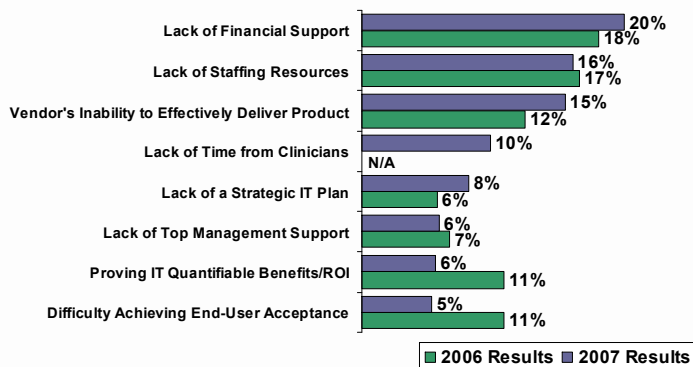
Lack of Financial Support
20%
18%

Lack of Staffing Resources
16%
17%

Vendor's Inability to Effectively Deliver Product
15%
12%

Lack of Time from Clinicians
10%
N/A

Lack of a Strategic IT Plan
8%
6%

Lack of Top Management Support
6%
7%

Proving IT Quantifiable Benefits/ROI
6%
11%

Difficulty Achieving End-User Acceptance
5%
11%

2006 Results 2007 Results